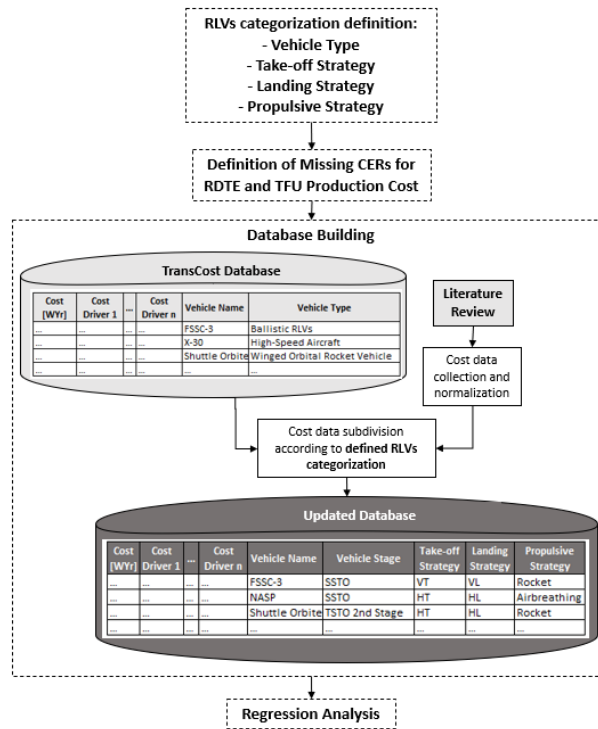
RLVs categorization definition:
- Vehicle Type
- Take-off Strategy
- Landing Strategy
- Propulsive Strategy

Definition of Missing CERs for RDTE and TFU Production Cost

Database Building

TransCost Database

| Cost [WYr] | Cost Driver 1 | ... | Cost Driver n | Vehicle Name | Vehicle Type |
|---|---|---|---|---|---|
| ... | ... | ... | ... | FSSC-3 | Ballistic RLVs |
| ... | ... | ... | ... | X-30 | High-Speed Aircraft |
| ... | ... | ... | ... | Shuttle Orbite | Winged Orbital Rocket Vehicle |
| ... | ... | ... | ... | ... | ... |

Literature Review

Cost data collection and normalization

Cost data subdivision according to defined RLVs categorization

Updated Database

| Cost [WYr] | Cost Driver 1 | ... | Cost Driver n | Vehicle Name | Vehicle Stage | Take-off Strategy | Landing Strategy | Propulsive Strategy |
|---|---|---|---|---|---|---|---|---|
| ... | ... | ... | ... | FSSC-3 | SSTO | VT | VL | Rocket |
| ... | ... | ... | ... | NASP | SSTO | HT | HL | Airbreathing |
| ... | ... | ... | ... | Shuttle Orbite | TSTO 2nd Stage | HT | HL | Rocket |
| ... | ... | ... | ... | ... | ... | ... | ... | ... |

Regression Analysis